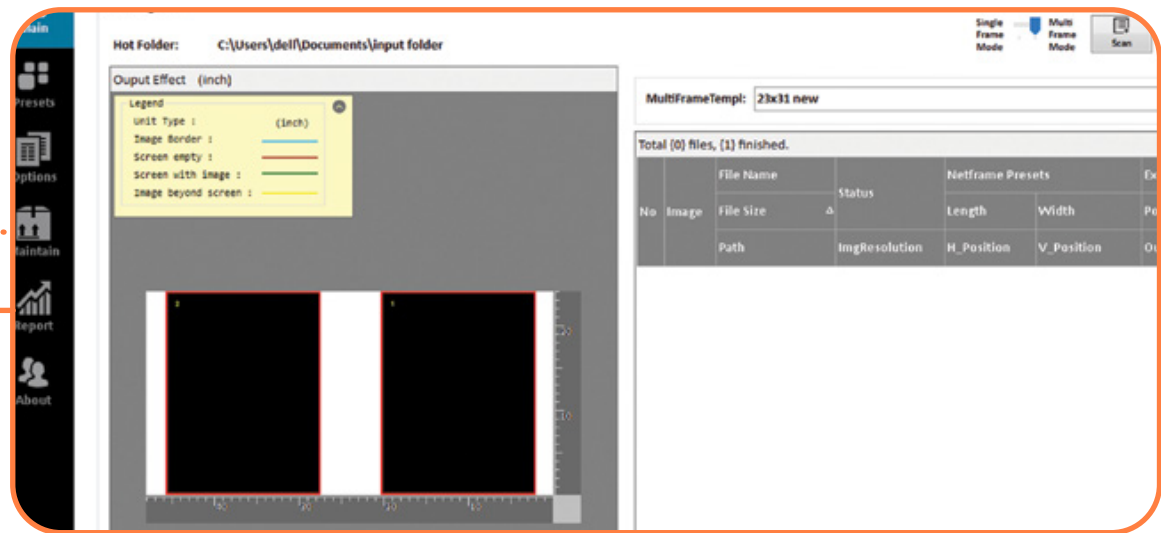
Main

Presets

Options

Maintain

Report

About

Hot Folder: C:\Users\delf\Documents\input folder

Single Frame Mode

Multi Frame Mode

Scan

Ouput Effect (inch)

Legend

Unit Type : (inch)

Image Border :

Screen empty :

Screen with image :

Image beyond screen :

MultiFrameTempl: 23x31 new

Total (0) files, (1) finished.

| No | Image | File Name | Status | Netframe Presets | | Ex |
|---|---|---|---|---|---|---|
| | | File Size | | Length | Width | Pe |
| | | Path | ImgResolution | H_Position | V_Position | Ou |

2

1

20

10

40

30

20

10